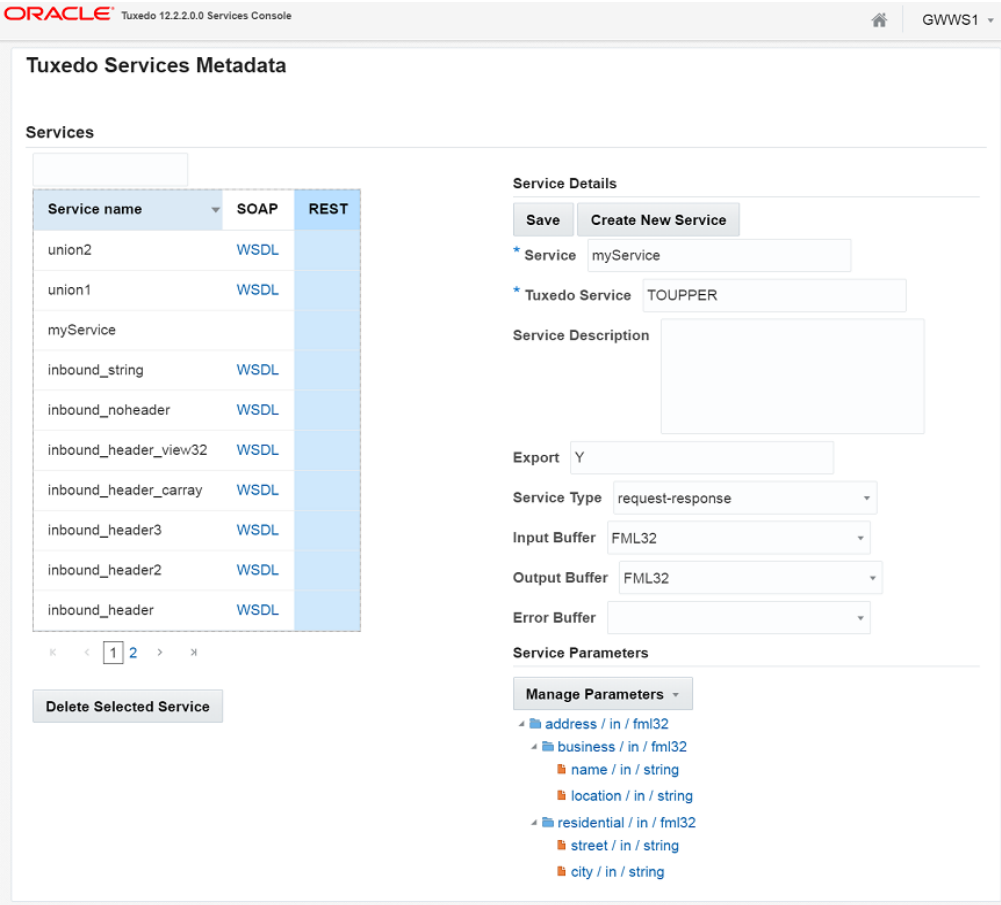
ORACLE Tuxedo 12.2.2.0.0 Services Console

GWWS1

Tuxedo Services Metadata

Services

| Service name | SOAP | REST |
|---|---|---|
| union2 | WSDL | |
| union1 | WSDL | |
| myService | | |
| inbound_string | WSDL | |
| inbound_noheader | WSDL | |
| inbound_header_view32 | WSDL | |
| inbound_header_carray | WSDL | |
| inbound_header3 | WSDL | |
| inbound_header2 | WSDL | |
| inbound_header | WSDL | |

1 2

Delete Selected Service

Service Details

Save Create New Service

* Service myService

* Tuxedo Service TOUPPER

Service Description

Export Y

Service Type request-response

Input Buffer FML32

Output Buffer FML32

Error Buffer

Service Parameters

Manage Parameters

address / in / fml32
business / in / fml32
name / in / string
location / in / string
residential / in / fml32
street / in / string
city / in / string